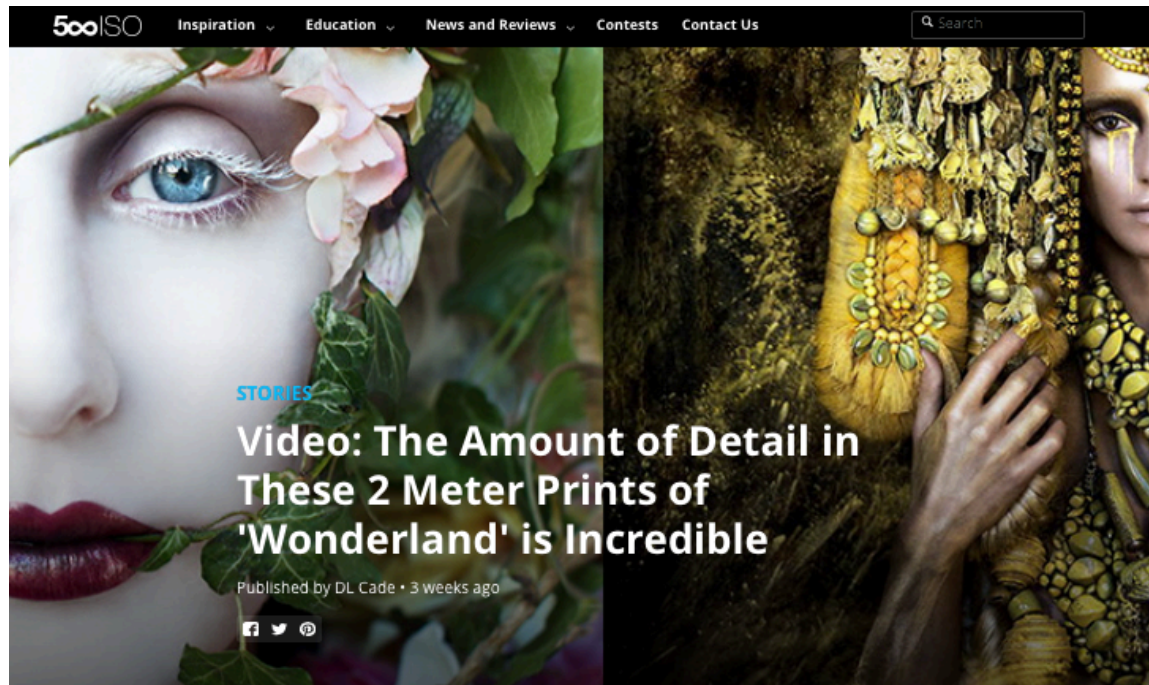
500ISO Inspiration Education News and Reviews Contests Contact Us Search

STORIES

Video: The Amount of Detail in These 2 Meter Prints of 'Wonderland' is Incredible

Published by DL Cade • 3 weeks ago